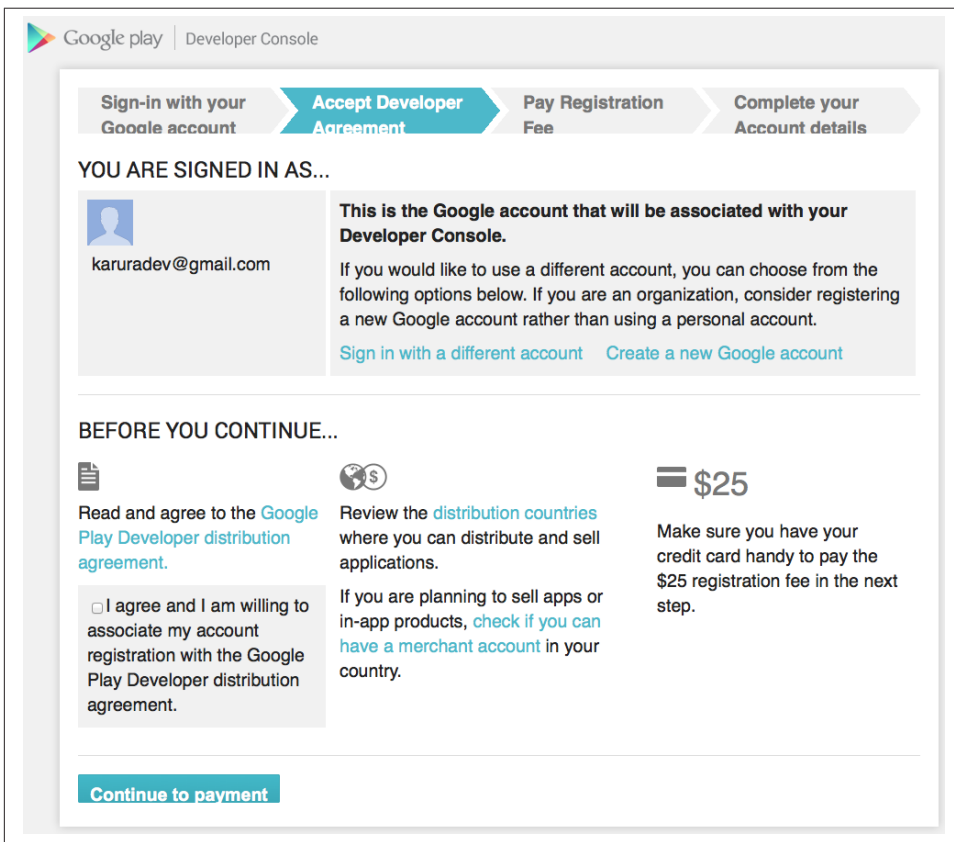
Google play | Developer Console

Sign-in with your Google account

Accept Developer Agreement

Pay Registration Fee

Complete your Account details

YOU ARE SIGNED IN AS...

karuradev@gmail.com

**This is the Google account that will be associated with your Developer Console.**

If you would like to use a different account, you can choose from the following options below. If you are an organization, consider registering a new Google account rather than using a personal account.

Sign in with a different account    Create a new Google account

BEFORE YOU CONTINUE...

Read and agree to the Google Play Developer distribution agreement.

I agree and I am willing to associate my account registration with the Google Play Developer distribution agreement.

Review the distribution countries where you can distribute and sell applications.

If you are planning to sell apps or in-app products, check if you can have a merchant account in your country.

$25

Make sure you have your credit card handy to pay the $25 registration fee in the next step.

Continue to payment